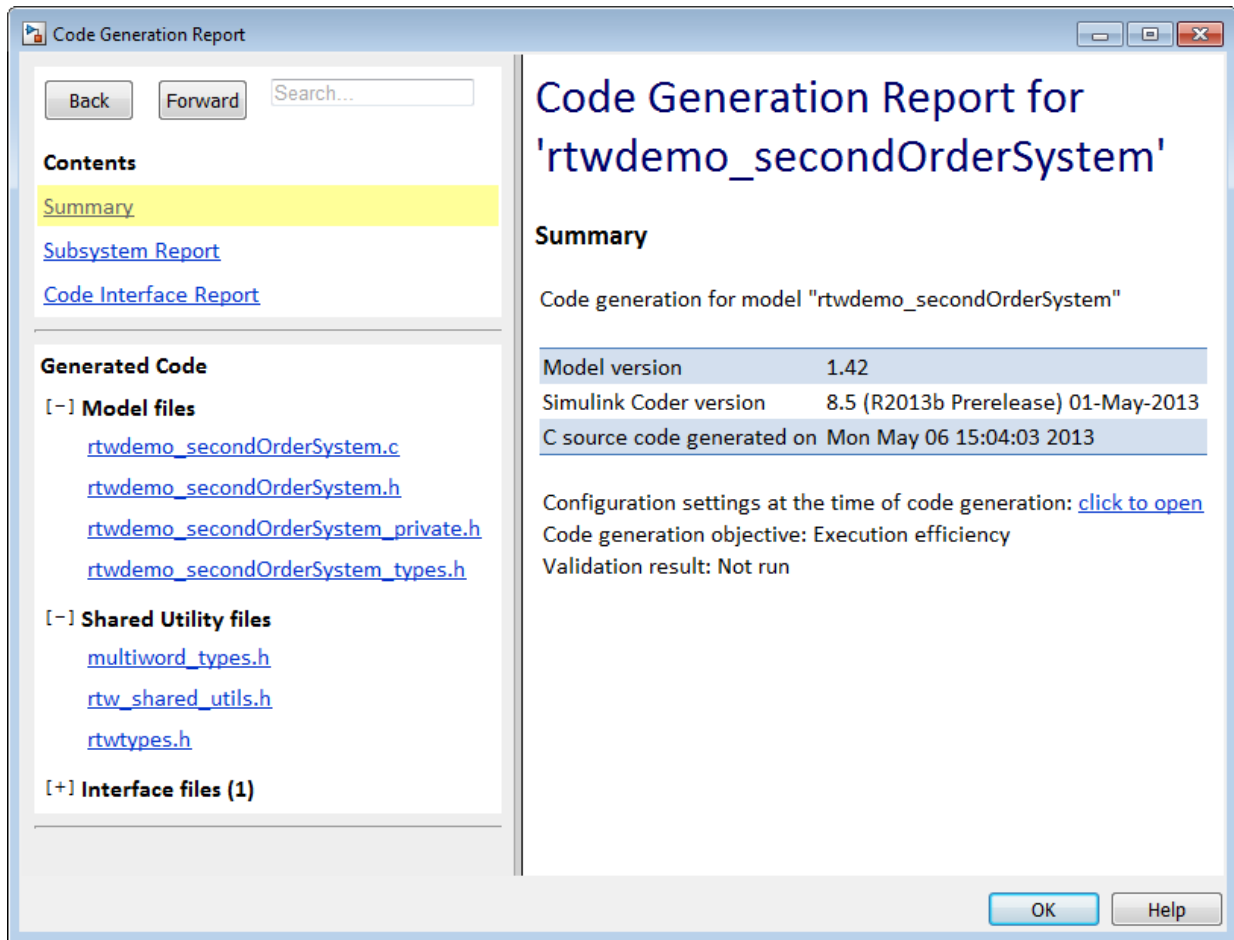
Code Generation Report

Back Forward Search...

Contents

Summary

Subsystem Report

Code Interface Report

Generated Code

[-] Model files

rtwdemo_secondOrderSystem.c

rtwdemo_secondOrderSystem.h

rtwdemo_secondOrderSystem_private.h

rtwdemo_secondOrderSystem_types.h

[-] Shared Utility files

multiword_types.h

rtw_shared_utils.h

rtwtypes.h

[+] Interface files (1)

Code Generation Report for 'rtwdemo_secondOrderSystem'

Summary

Code generation for model "rtwdemo_secondOrderSystem"

| Model version | 1.42 |
|---|---|
| Simulink Coder version | 8.5 (R2013b Prerelease) 01-May-2013 |
| C source code generated on | Mon May 06 15:04:03 2013 |

Configuration settings at the time of code generation: click to open
Code generation objective: Execution efficiency
Validation result: Not run

OK Help